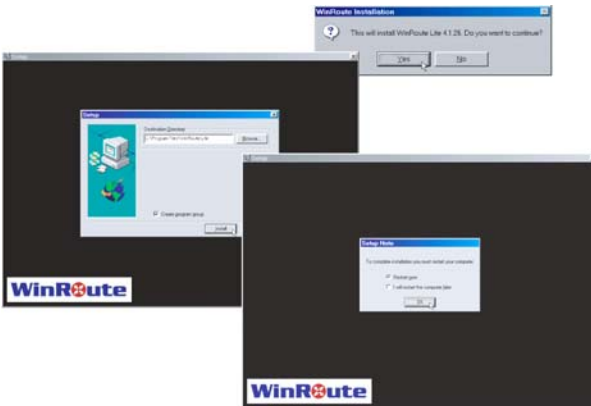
WinRoute Installation

This will install WinRoute Lite 4.1.26. Do you want to continue?

Yes
No

Setup

Setup

Destination Directory

C:\Program Files\WinRoute Lite

Browse...

Create program group

Install

WinRoute

Setup

Setup WinRoute

To complete installation you must restart your computer.

Restart now

I will restart the computer later

OK

WinRoute